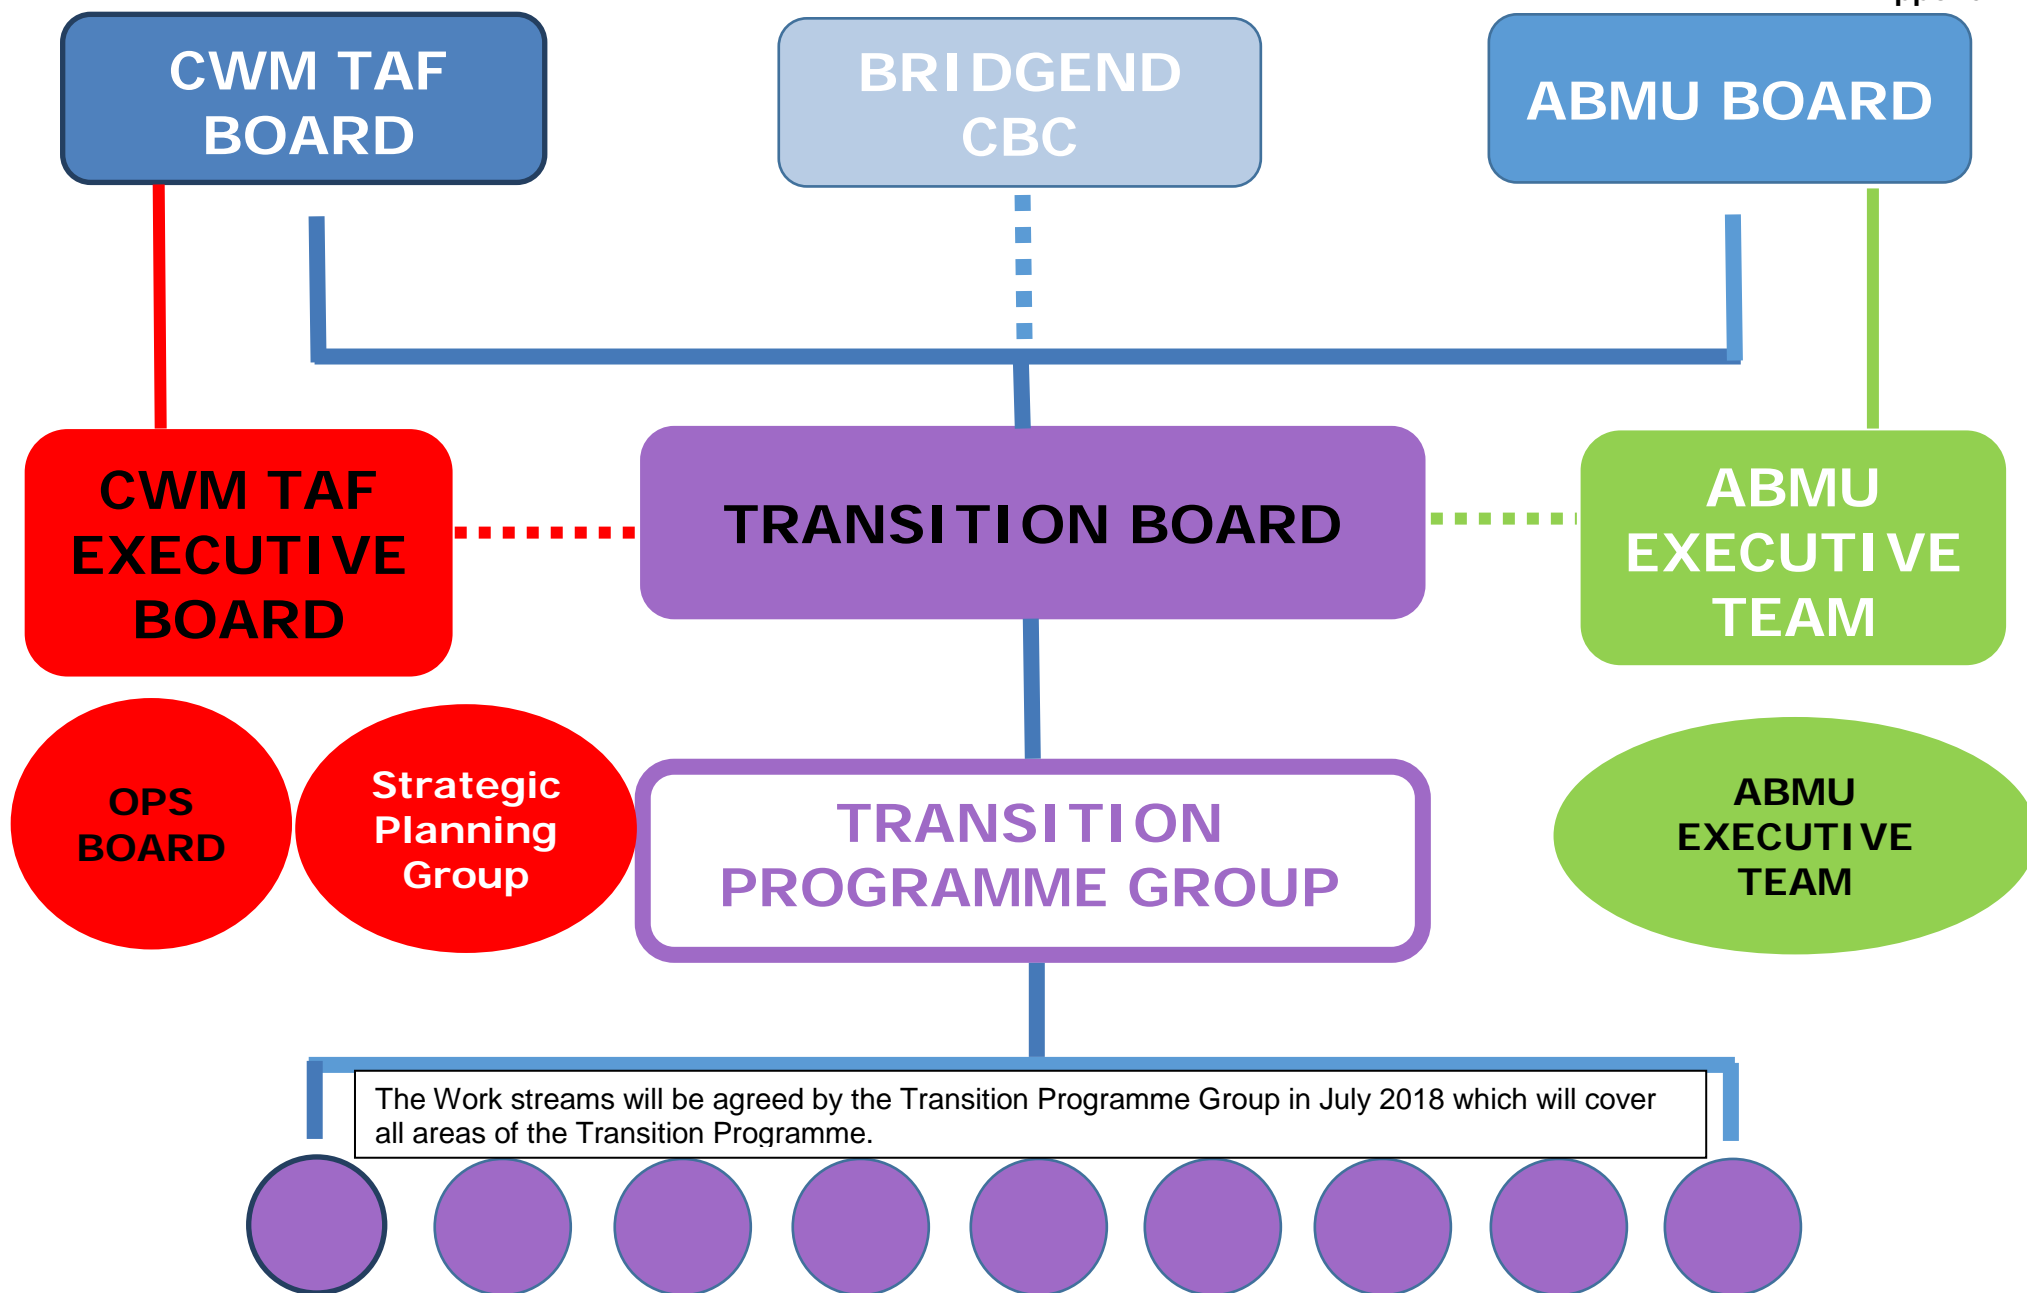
CWM TAF BOARD

BRIDGEND CBC

ABMU BOARD

CWM TAF EXECUTIVE BOARD

TRANSITION BOARD

ABMU EXECUTIVE TEAM

OPS BOARD

Strategic Planning Group

TRANSITION PROGRAMME GROUP

ABMU EXECUTIVE TEAM

The Work streams will be agreed by the Transition Programme Group in July 2018 which will cover all areas of the Transition Programme.